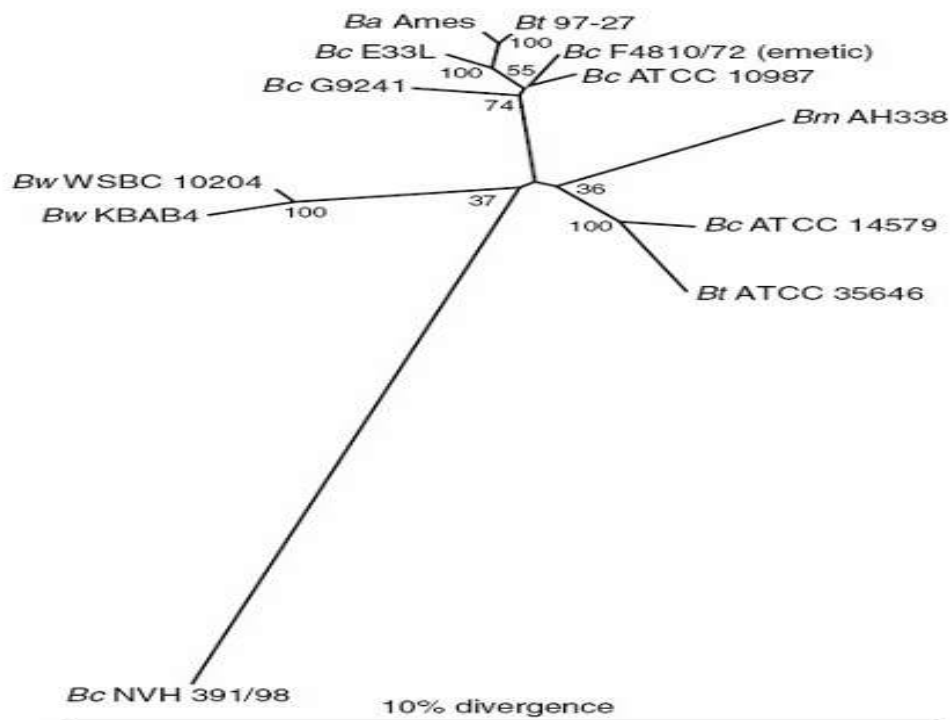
*Ba* Ames
*Bt* 97-27
100
*Bc* E33L
*Bc* F4810/72 (emetic)
100
55
*Bc* ATCC 10987
*Bc* G9241
74
*Bm* AH338
*Bw* WSBC 10204
*Bw* KBAB4
100
37
36
100
*Bc* ATCC 14579
*Bt* ATCC 35646
*Bc* NVH 391/98
10% divergence